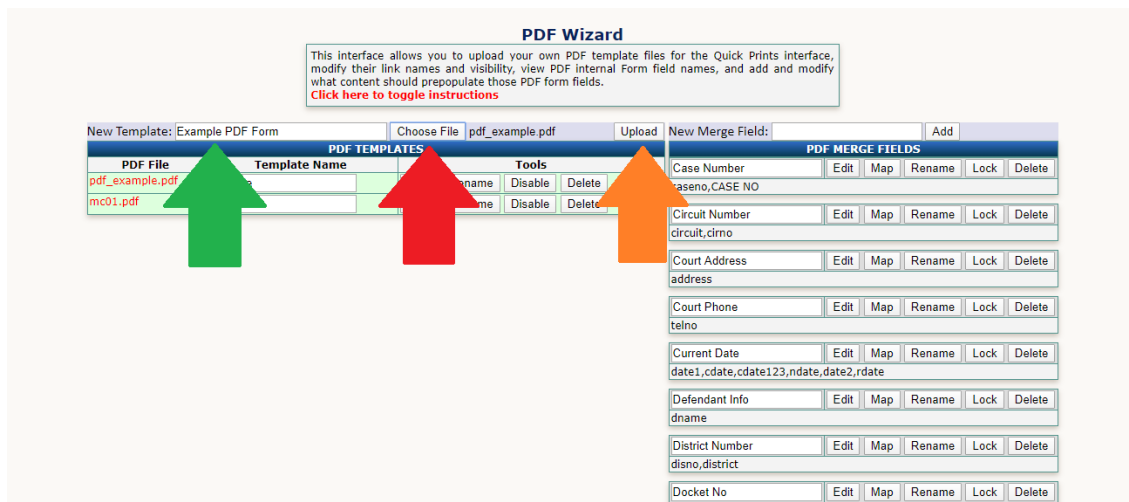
PDF Wizard

This interface allows you to upload your own PDF template files for the Quick Prints interface, modify their link names and visibility, view PDF internal Form field names, and add and modify what content should prepopulate those PDF form fields.
Click here to toggle instructions

New Template: Example PDF Form Choose File pdf_example.pdf Upload

PDF TEMPLATES

| PDF File | Template Name | Tools |
|---|---|---|
| pdf_example.pdf | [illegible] | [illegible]name Disable Delete |
| mc01.pdf | | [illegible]me Disable Delete |

New Merge Field: Add

PDF MERGE FIELDS

Case Number Edit Map Rename Lock Delete
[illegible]aseno,CASE NO

Circuit Number Edit Map Rename Lock Delete
circuit,cirno

Court Address Edit Map Rename Lock Delete
address

Court Phone Edit Map Rename Lock Delete
telno

Current Date Edit Map Rename Lock Delete
date1,cdate,cdate123,ndate,date2,rdate

Defendant Info Edit Map Rename Lock Delete
dname

District Number Edit Map Rename Lock Delete
disno,district

Docket No Edit Map Rename Lock Delete